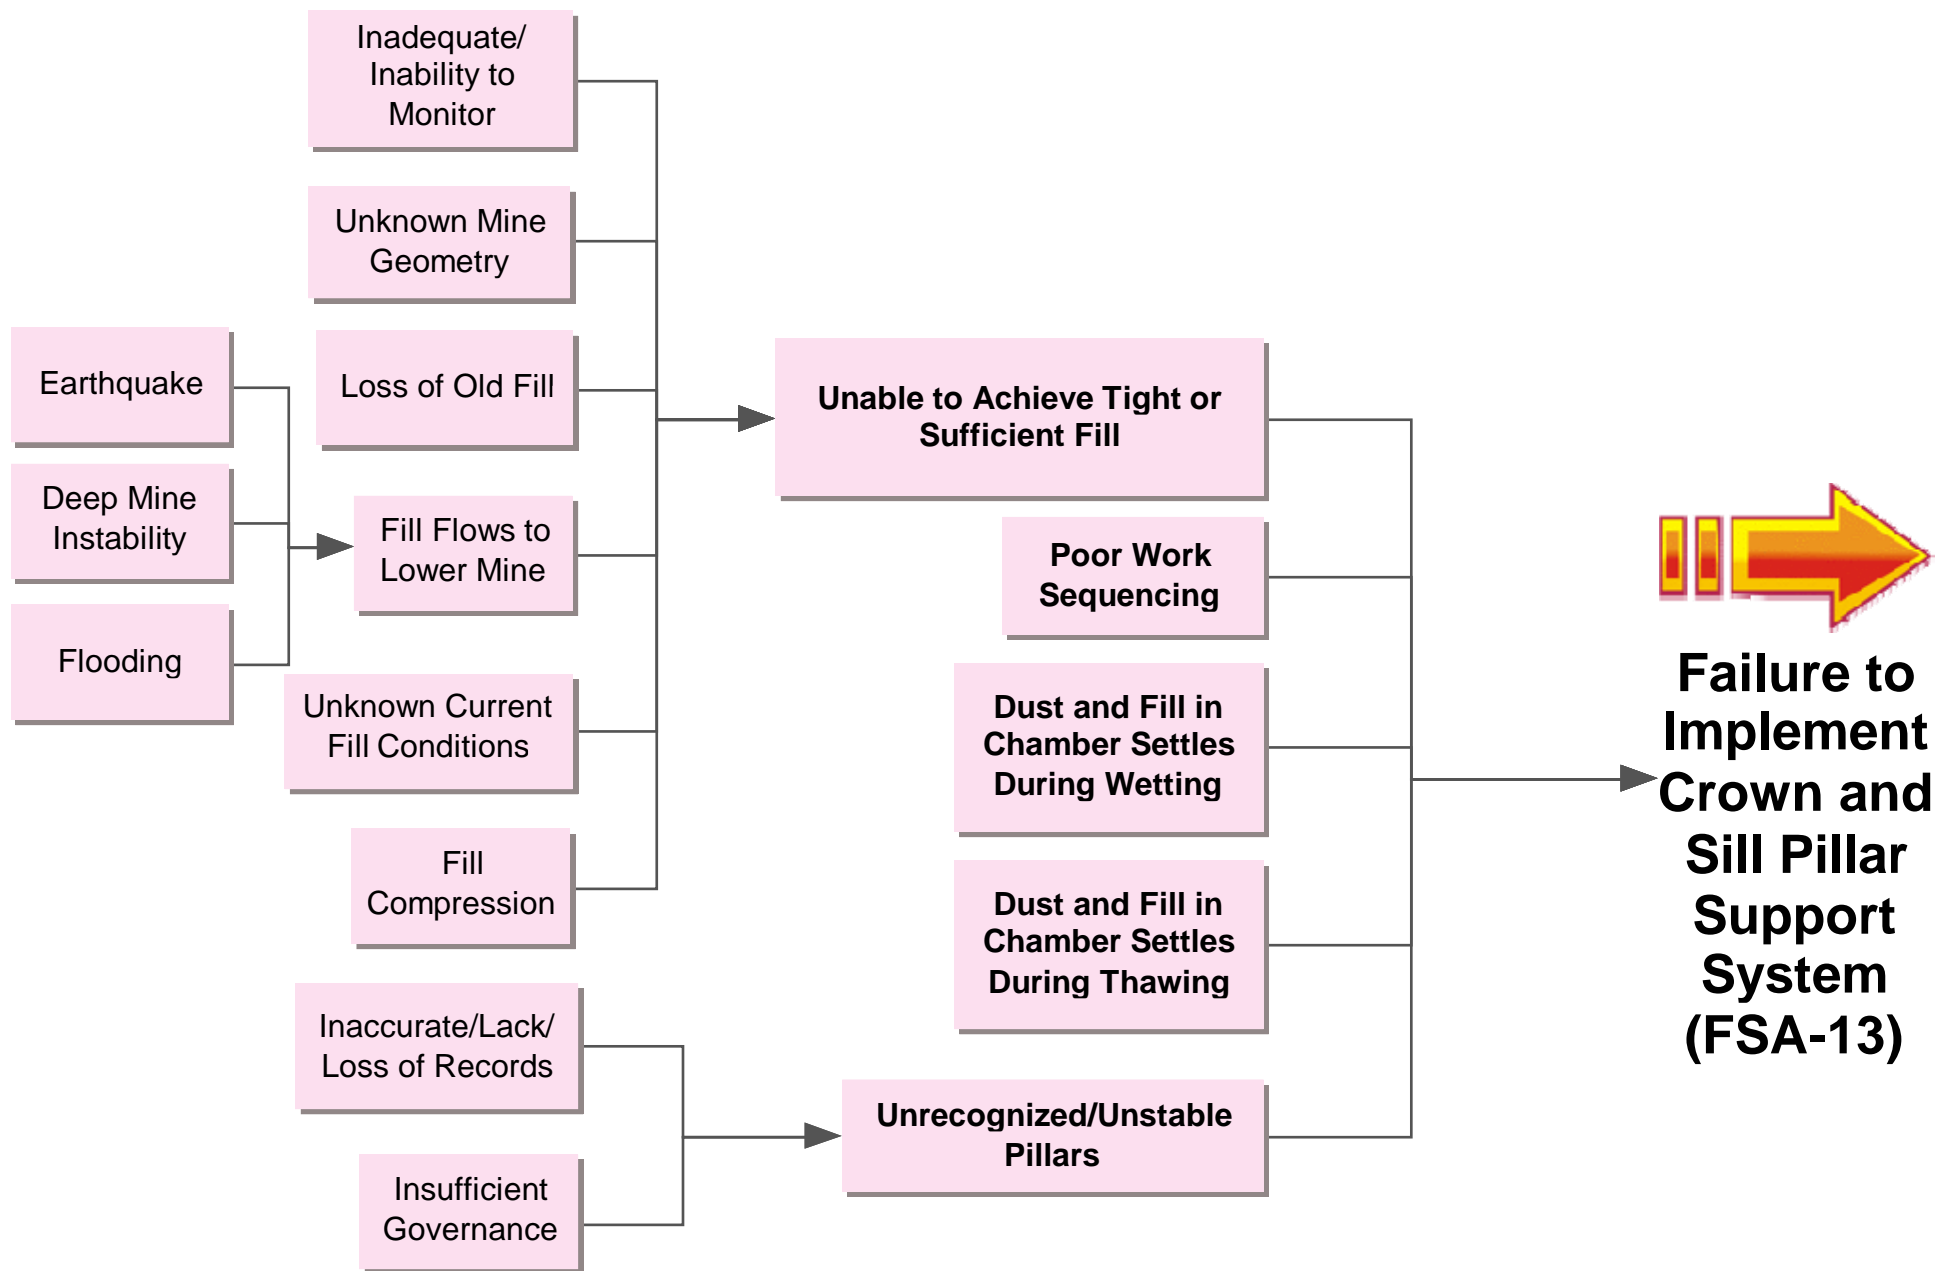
Inadequate/ Inability to Monitor

Unknown Mine Geometry

Earthquake

Loss of Old Fill

Deep Mine Instability

Fill Flows to Lower Mine

Flooding

Unknown Current Fill Conditions

Fill Compression

Unable to Achieve Tight or Sufficient Fill

Poor Work Sequencing

Dust and Fill in Chamber Settles During Wetting

Dust and Fill in Chamber Settles During Thawing

Inaccurate/Lack/ Loss of Records

Insufficient Governance

Unrecognized/Unstable Pillars

Failure to Implement Crown and Sill Pillar Support System (FSA-13)